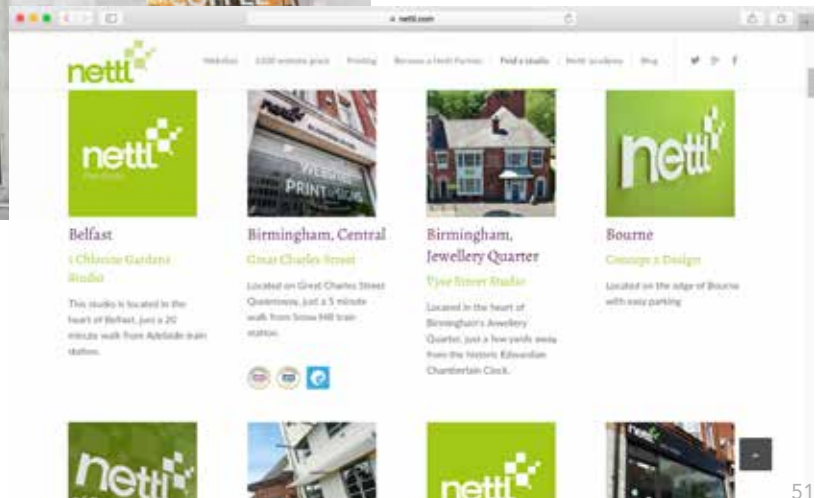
nettl.com

nettl

Websites | £100 website grant | Printing | Become a Nettl Partner | Find a studio | Nettl academy | Blog

nettl

Belfast

1 Chlorine Gardens Studio

This studio is located in the heart of Belfast, just a 20 minute walk from Adelaide train station.

WEBSITES PRINT

Birmingham, Central

Great Charles Street

Located on Great Charles Street Queensway, just a 5 minute walk from Snow Hill train station.

Birmingham, Jewellery Quarter

Vyse Street Studio

Located in the heart of Birmingham's Jewellery Quarter, just a few yards away from the historic Edwardian Chamberlain Clock.

nettl

Bourne

Concept 2 Design

Located on the edge of Bourne with easy parking

nettl

nettl

51